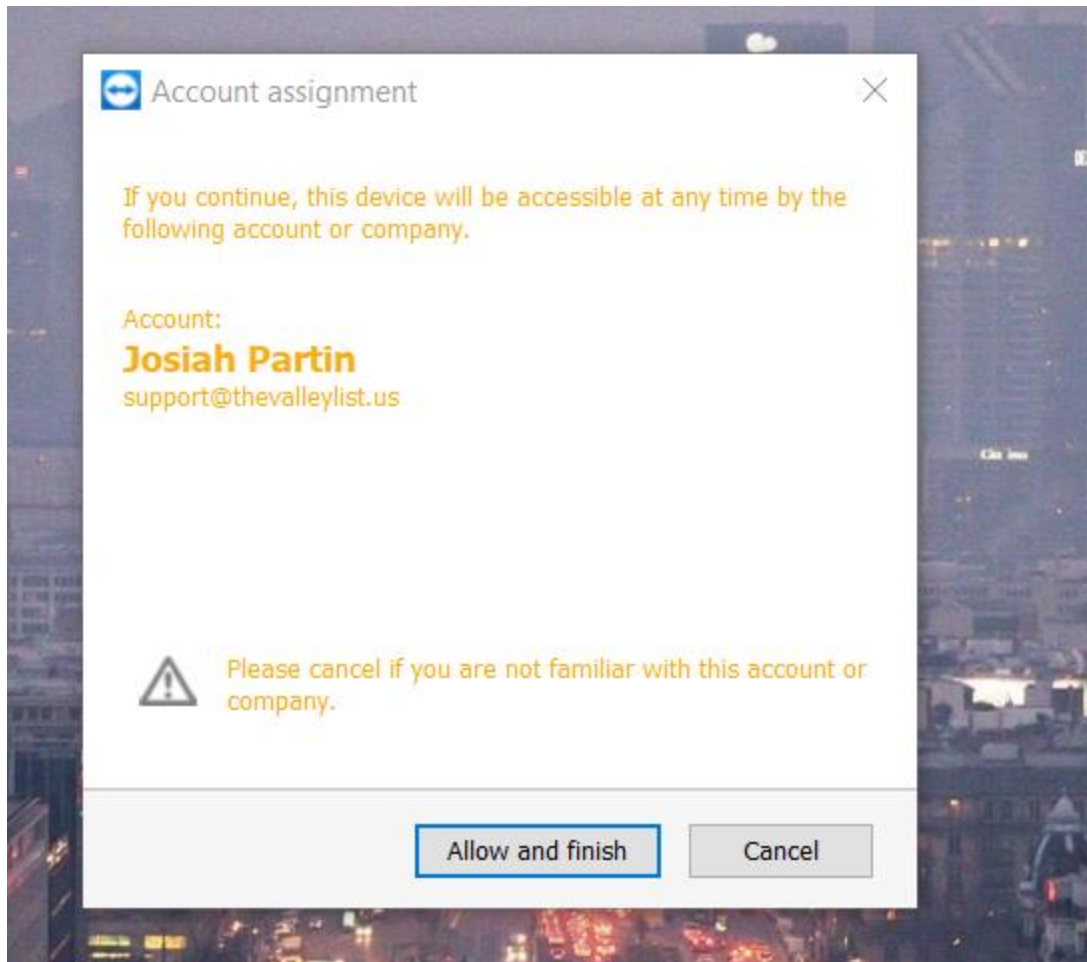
Account assignment

If you continue, this device will be accessible at any time by the following account or company.

Account:
Josiah Partin
support@thevalleylist.us

Please cancel if you are not familiar with this account or company.

Allow and finish

Cancel